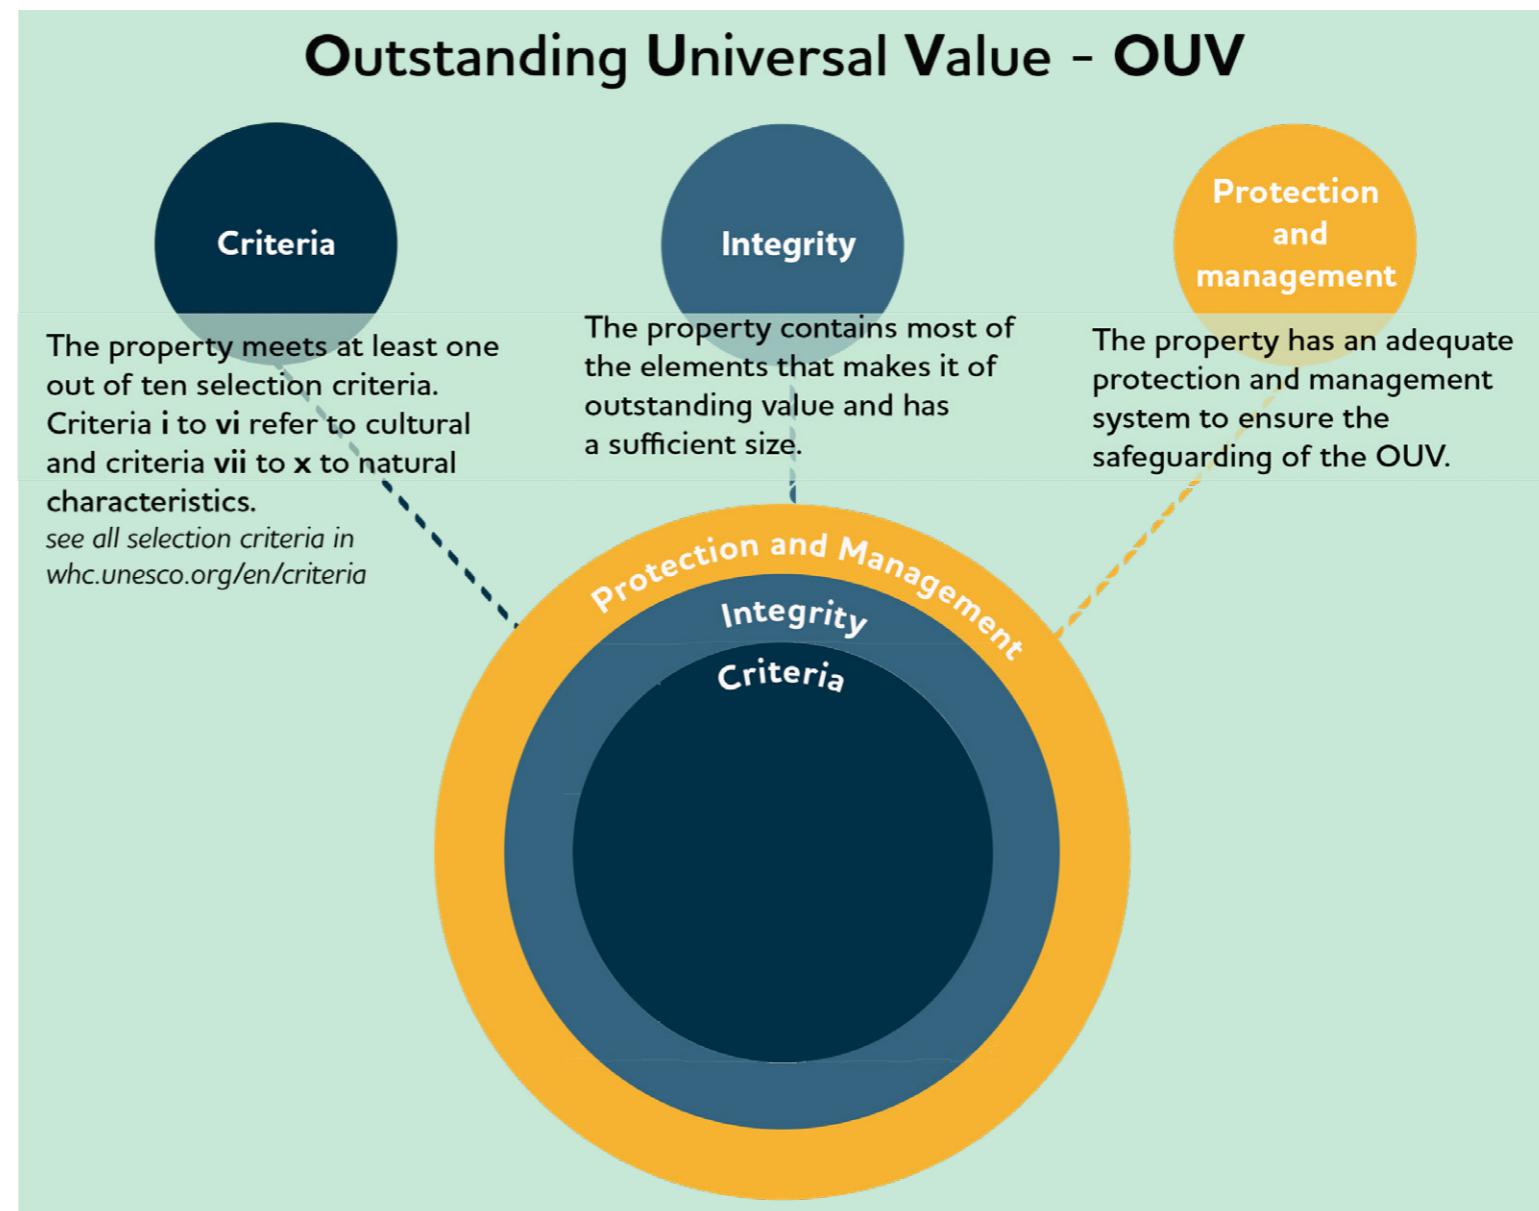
Outstanding Universal Value - OUV

Criteria

The property meets at least one out of ten selection criteria. Criteria **i** to **vi** refer to cultural and criteria **vii** to **x** to natural characteristics.
*see all selection criteria in whc.unesco.org/en/criteria*

Integrity

The property contains most of the elements that makes it of outstanding value and has a sufficient size.

Protection and management

The property has an adequate protection and management system to ensure the safeguarding of the OUV.

Protection and Management

Integrity

Criteria